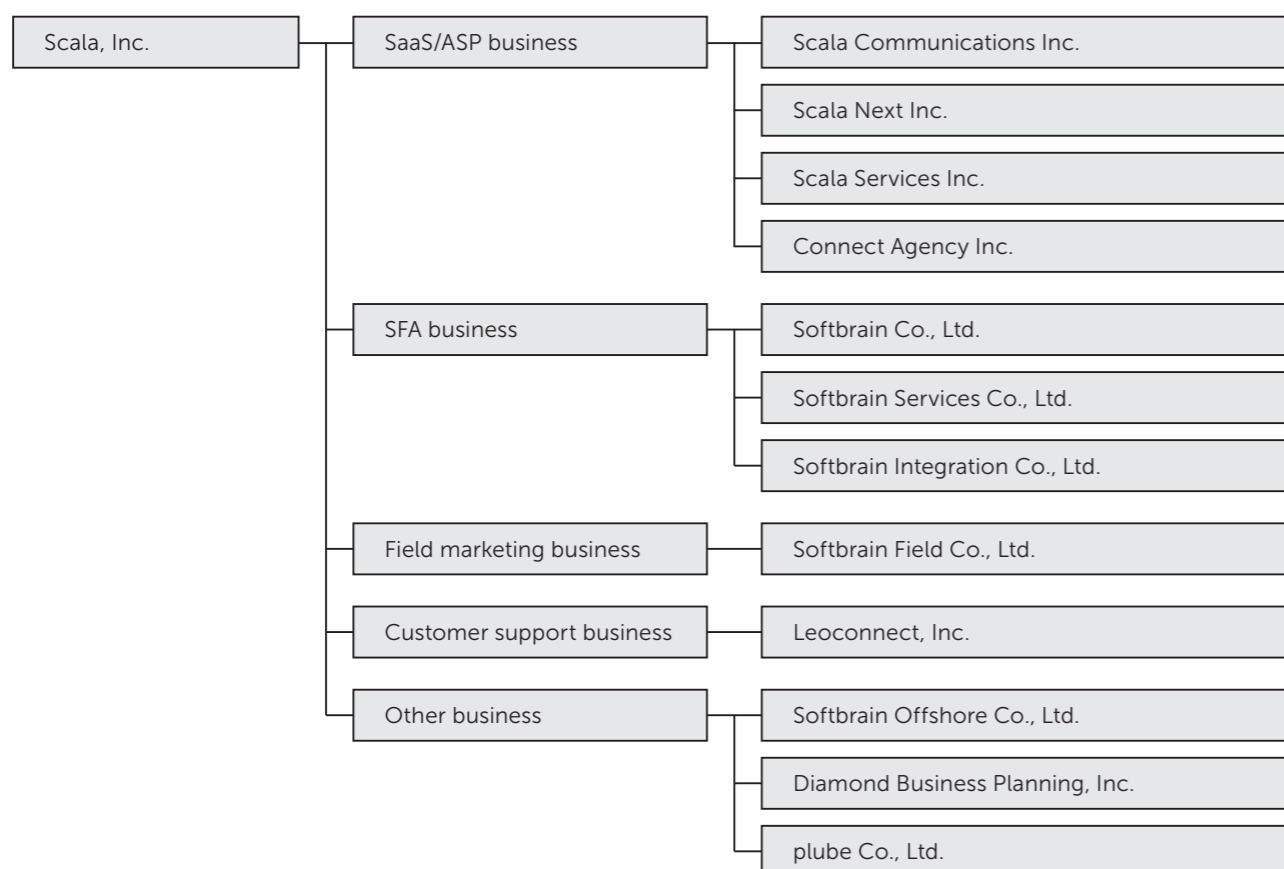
Scala, Inc.

SaaS/ASP business

Scala Communications Inc.

Scala Next Inc.

Scala Services Inc.

Connect Agency Inc.

SFA business

Softbrain Co., Ltd.

Softbrain Services Co., Ltd.

Softbrain Integration Co., Ltd.

Field marketing business

Softbrain Field Co., Ltd.

Customer support business

Leoconnect, Inc.

Other business

Softbrain Offshore Co., Ltd.

Diamond Business Planning, Inc.

plube Co., Ltd.